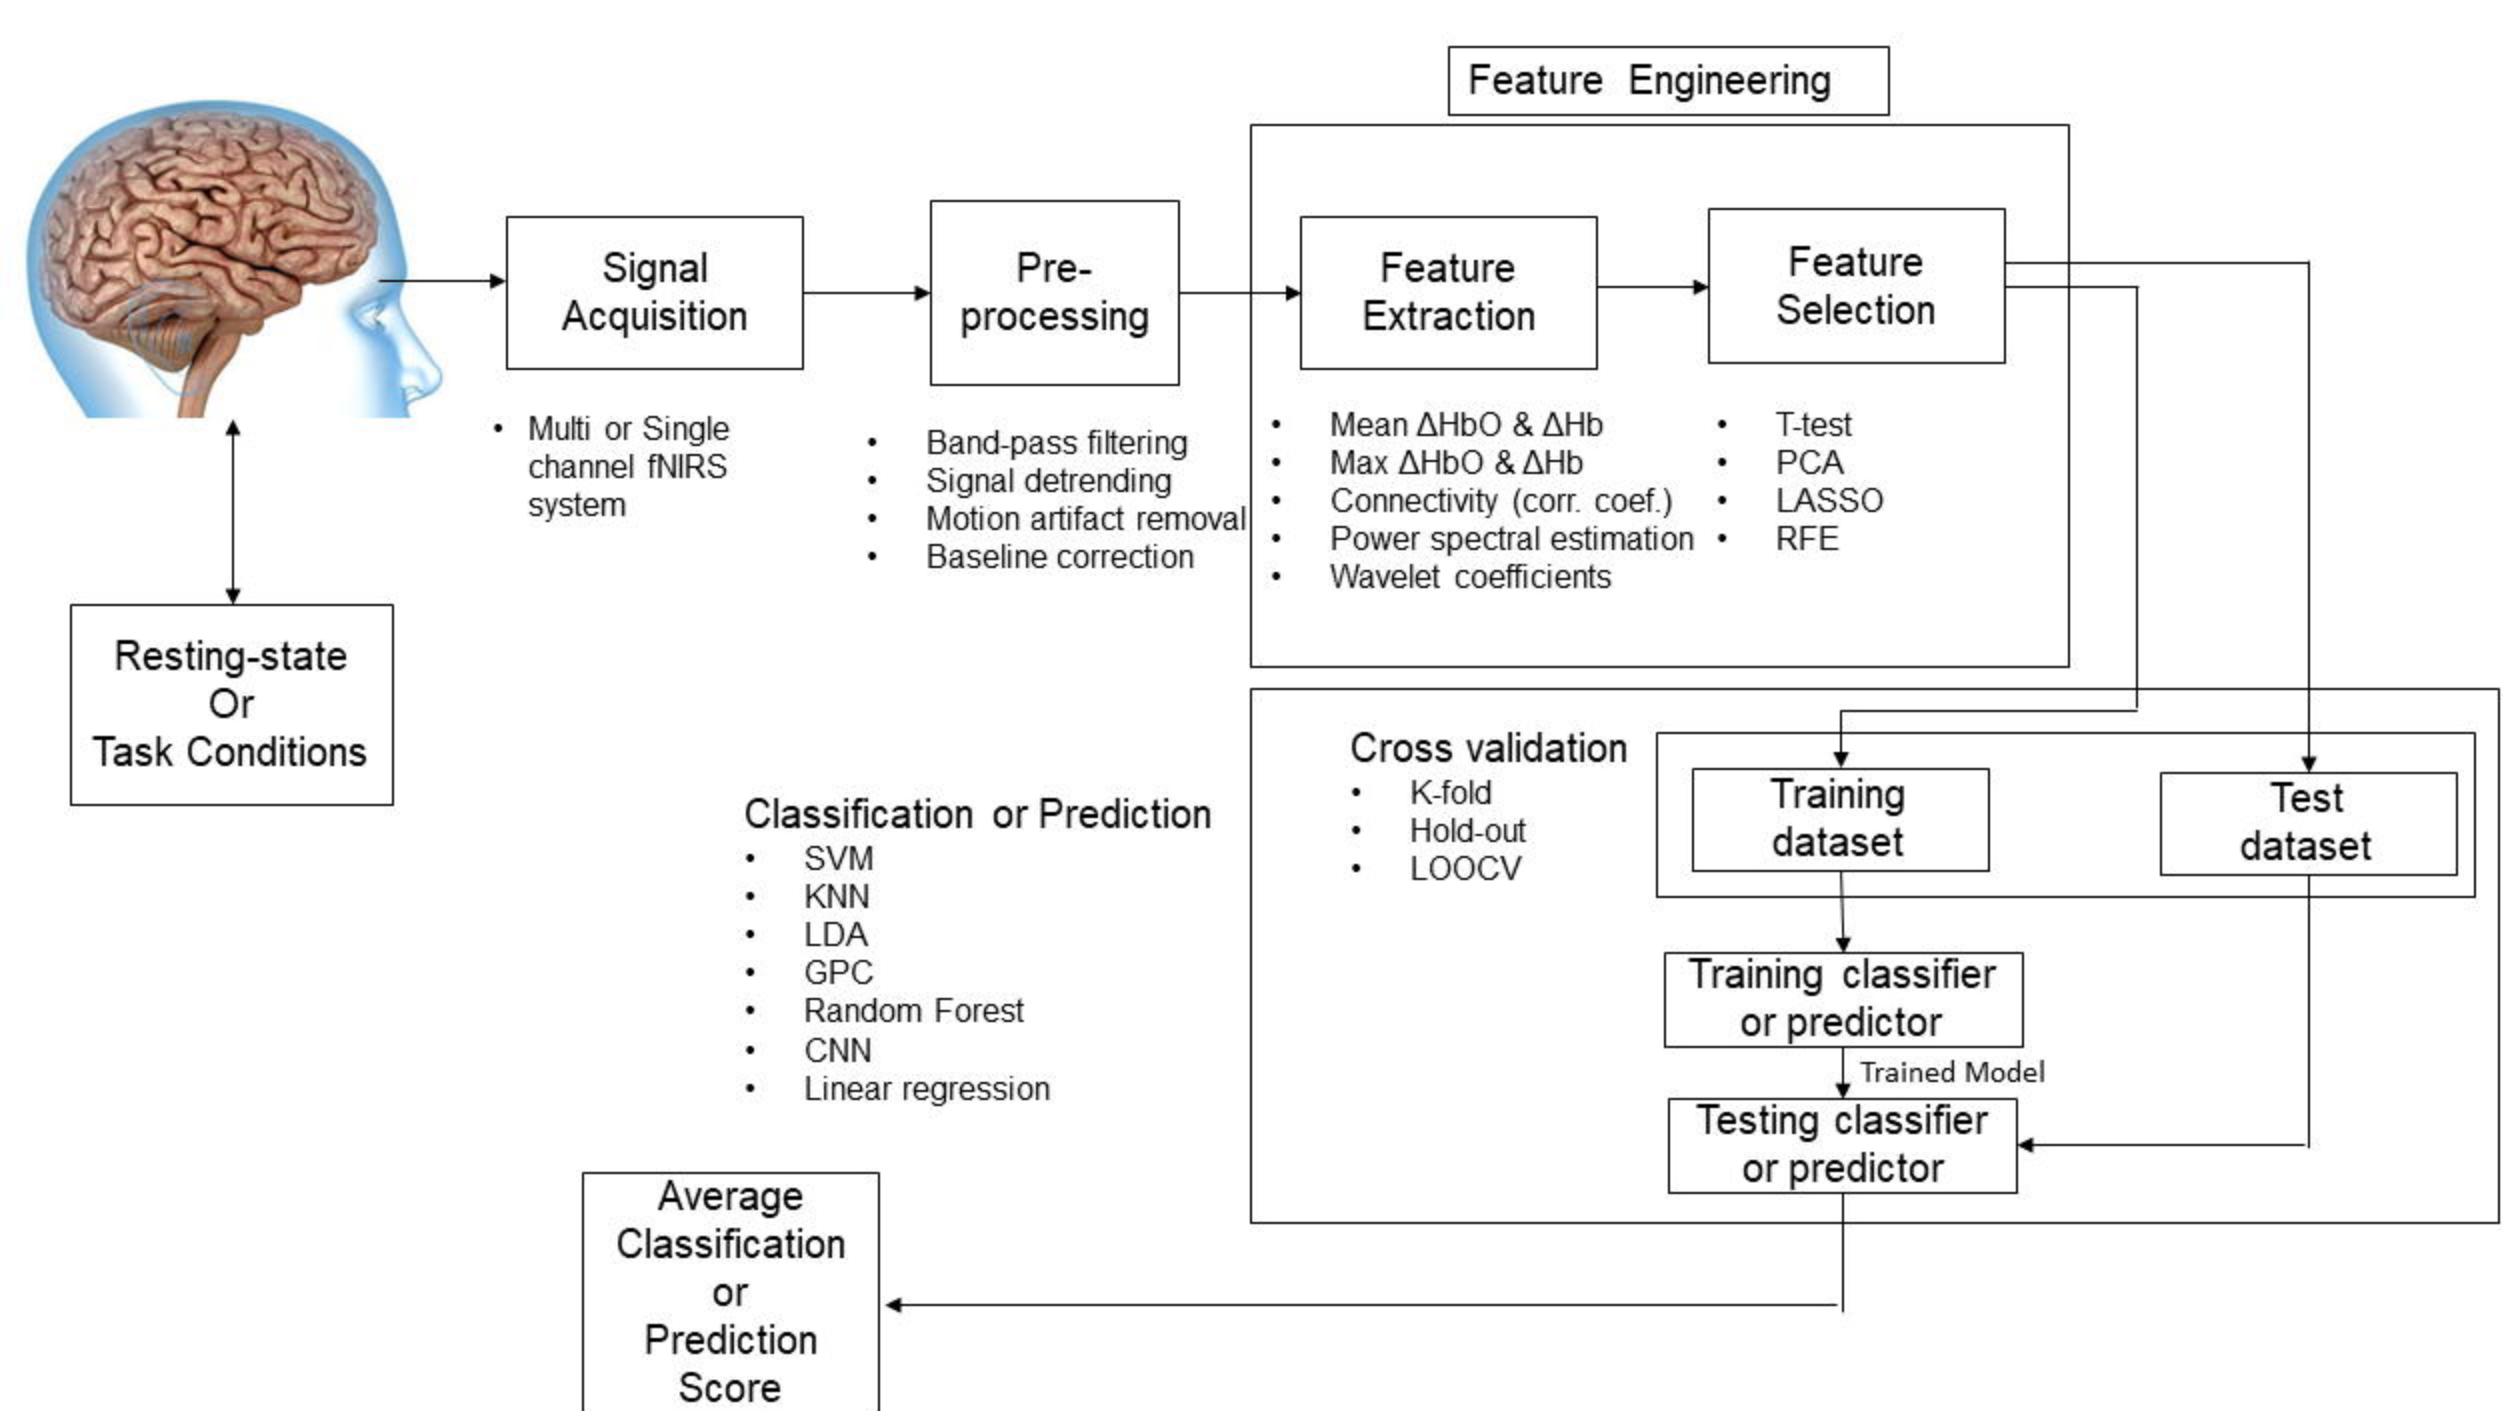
Feature Engineering

Signal Acquisition

• Multi or Single channel fNIRS system

Pre-processing

• Band-pass filtering
• Signal detrending
• Motion artifact removal
• Baseline correction

Feature Extraction

• Mean ΔHbO & ΔHb
• Max ΔHbO & ΔHb
• Connectivity (corr. coef.)
• Power spectral estimation
• Wavelet coefficients

Feature Selection

• T-test
• PCA
• LASSO
• RFE

Resting-state Or Task Conditions

Cross validation
• K-fold
• Hold-out
• LOOCV

Training dataset

Test dataset

Classification or Prediction
• SVM
• KNN
• LDA
• GPC
• Random Forest
• CNN
• Linear regression

Training classifier or predictor

Trained Model

Testing classifier or predictor

Average Classification or Prediction Score